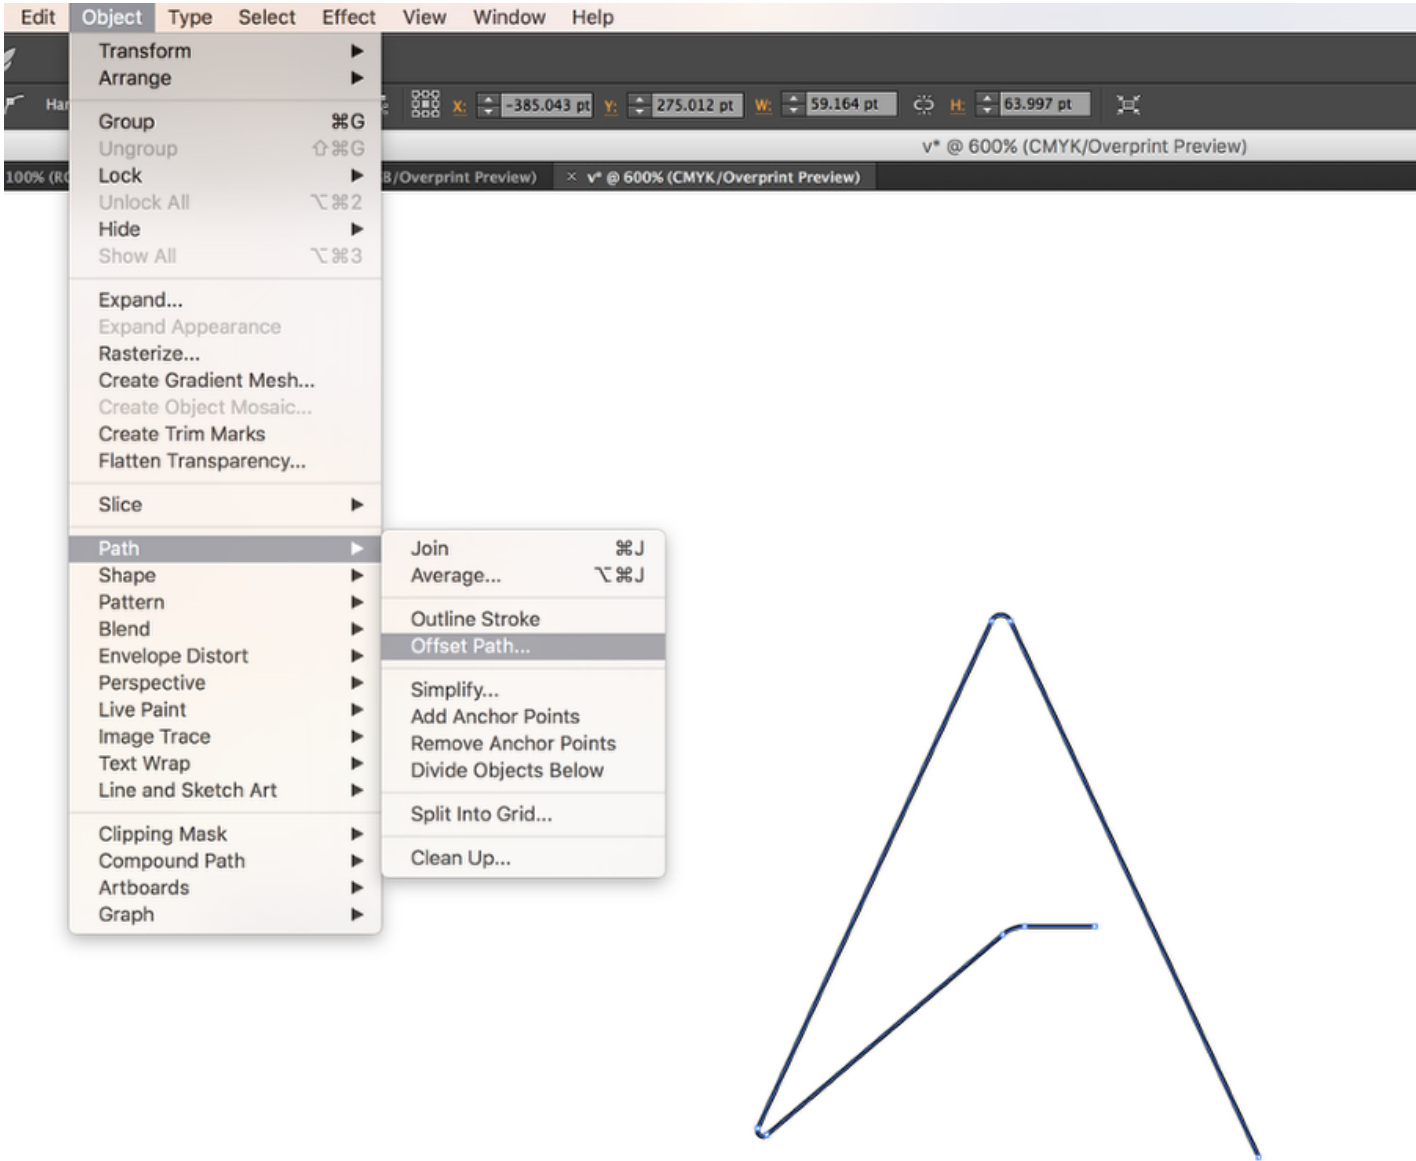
Edit Object Type Select Effect View Window Help

Transform ▶
Arrange ▶

Group ⌘G
Ungroup ⇧⌘G
Lock ▶
Unlock All ⌥⌘2
Hide ▶
Show All ⌥⌘3

Expand...
Expand Appearance
Rasterize...
Create Gradient Mesh...
Create Object Mosaic...
Create Trim Marks
Flatten Transparency...

Slice ▶

Path ▶
Shape ▶
Pattern ▶
Blend ▶
Envelope Distort ▶
Perspective ▶
Live Paint ▶
Image Trace ▶
Text Wrap ▶
Line and Sketch Art ▶

Clipping Mask ▶
Compound Path ▶
Artboards ▶
Graph ▶

Har

X: -385.043 pt Y: 275.012 pt W: 59.164 pt H: 63.997 pt

v* @ 600% (CMYK/Overprint Preview)

100% (R

B/Overprint Preview) × v* @ 600% (CMYK/Overprint Preview)

Join ⌘J
Average... ⌥⌘J

Outline Stroke
Offset Path...

Simplify...
Add Anchor Points
Remove Anchor Points
Divide Objects Below

Split Into Grid...

Clean Up...